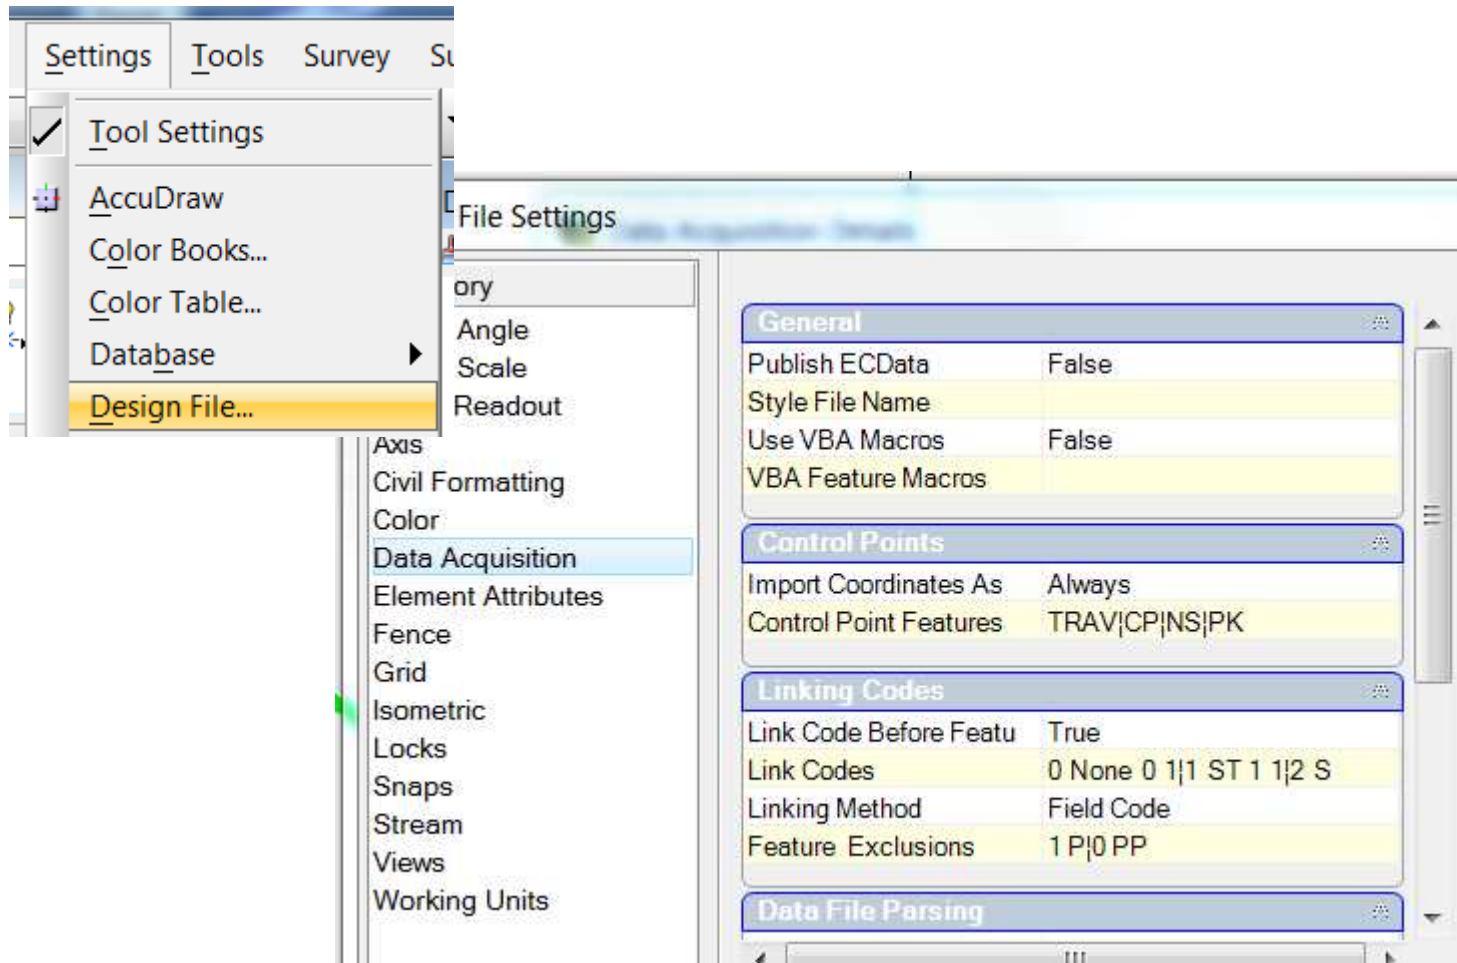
Settings Tools Survey Su

Tool Settings
AccuDraw
Color Books...
Color Table...
Database
Design File...

File Settings

ory
Angle
Scale
Readout
Axis
Civil Formatting
Color
Data Acquisition
Element Attributes
Fence
Grid
Isometric
Locks
Snaps
Stream
Views
Working Units

General

| | |
|---|---|
| Publish ECData | False |
| Style File Name | |
| Use VBA Macros | False |
| VBA Feature Macros | |

Control Points

| | |
|---|---|
| Import Coordinates As | Always |
| Control Point Features | TRAV¦CP¦NS¦PK |

Linking Codes

| | |
|---|---|
| Link Code Before Featu | True |
| Link Codes | 0 None 0 1¦1 ST 1 1¦2 S |
| Linking Method | Field Code |
| Feature Exclusions | 1 P¦0 PP |

Data File Parsing